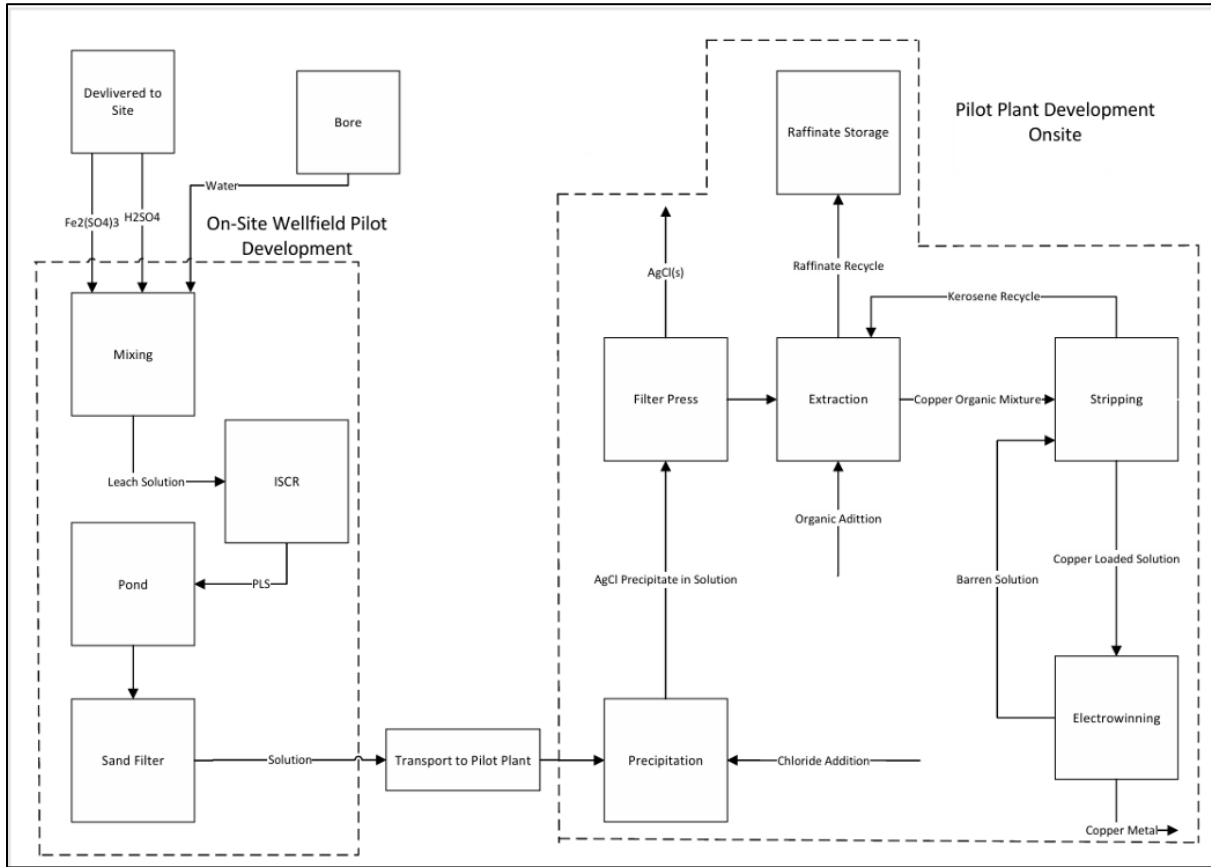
Devlivered to Site

Bore

Water

Fe2(SO4)3

H2SO4

On-Site Wellfield Pilot Development

Mixing

Leach Solution

ISCR

Pond

PLS

Sand Filter

Solution

Transport to Pilot Plant

Raffinate Storage

Pilot Plant Development Onsite

AgCl(s)

Raffinate Recycle

Kerosene Recycle

Filter Press

Extraction

Copper Organic Mixture

Stripping

Organic Adittion

AgCl Precipitate in Solution

Copper Loaded Solution

Barren Solution

Electrowinning

Precipitation

Chloride Addition

Copper Metal